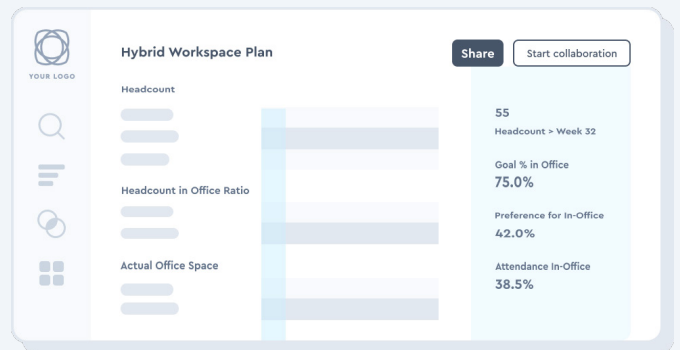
YOUR LOGO

Hybrid Workspace Plan

Share

Start collaboration

Headcount

Headcount in Office Ratio

Actual Office Space

55
Headcount > Week 32

Goal % in Office
75.0%

Preference for In-Office
42.0%

Attendance In-Office
38.5%